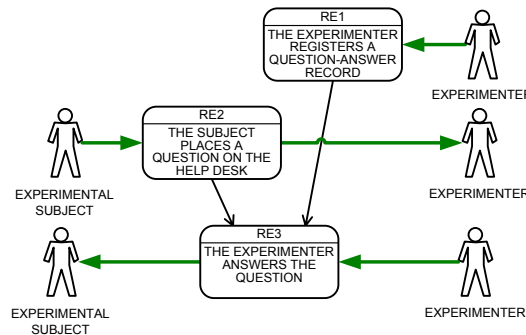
RE1
THE EXPERIMENTER REGISTERS A QUESTION-ANSWER RECORD

EXPERIMENTER

RE2
THE SUBJECT PLACES A QUESTION ON THE HELP DESK

EXPERIMENTAL SUBJECT

EXPERIMENTER

RE3
THE EXPERIMENTER ANSWERS THE QUESTION

EXPERIMENTAL SUBJECT

EXPERIMENTER